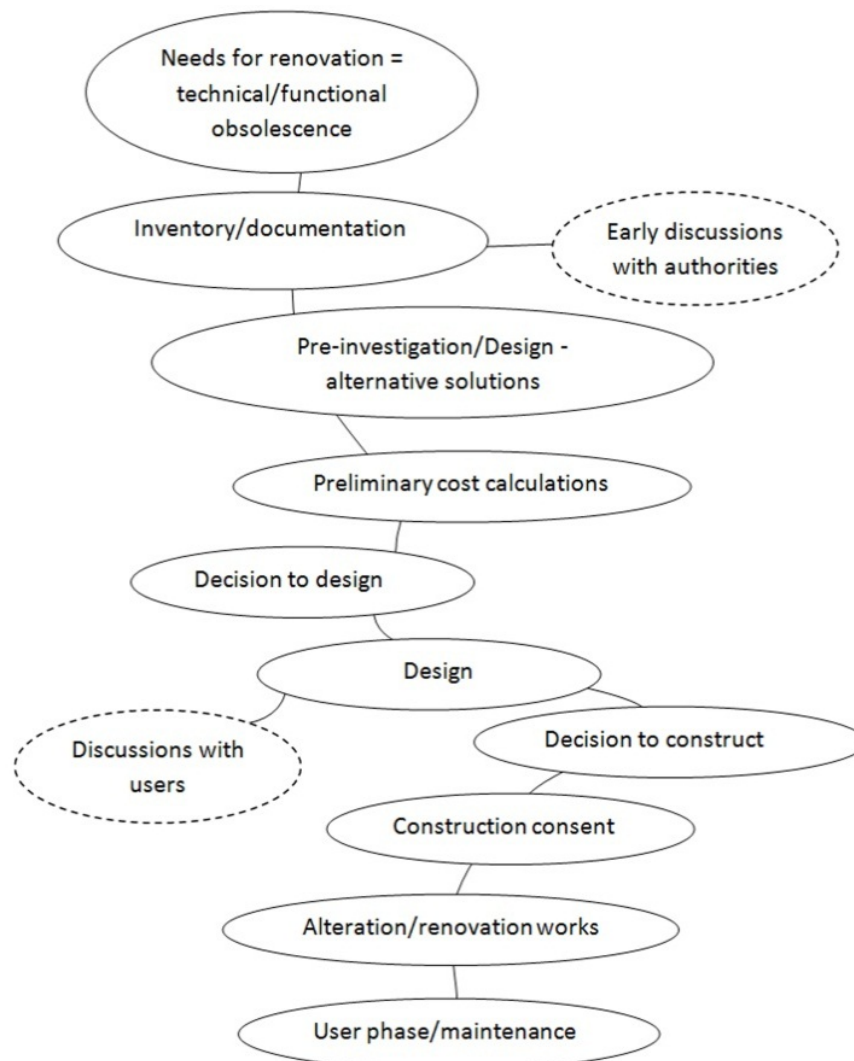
Needs for renovation = technical/functional obsolescence

Inventory/documentation

Early discussions with authorities

Pre-investigation/Design - alternative solutions

Preliminary cost calculations

Decision to design

Design

Discussions with users

Decision to construct

Construction consent

Alteration/renovation works

User phase/maintenance